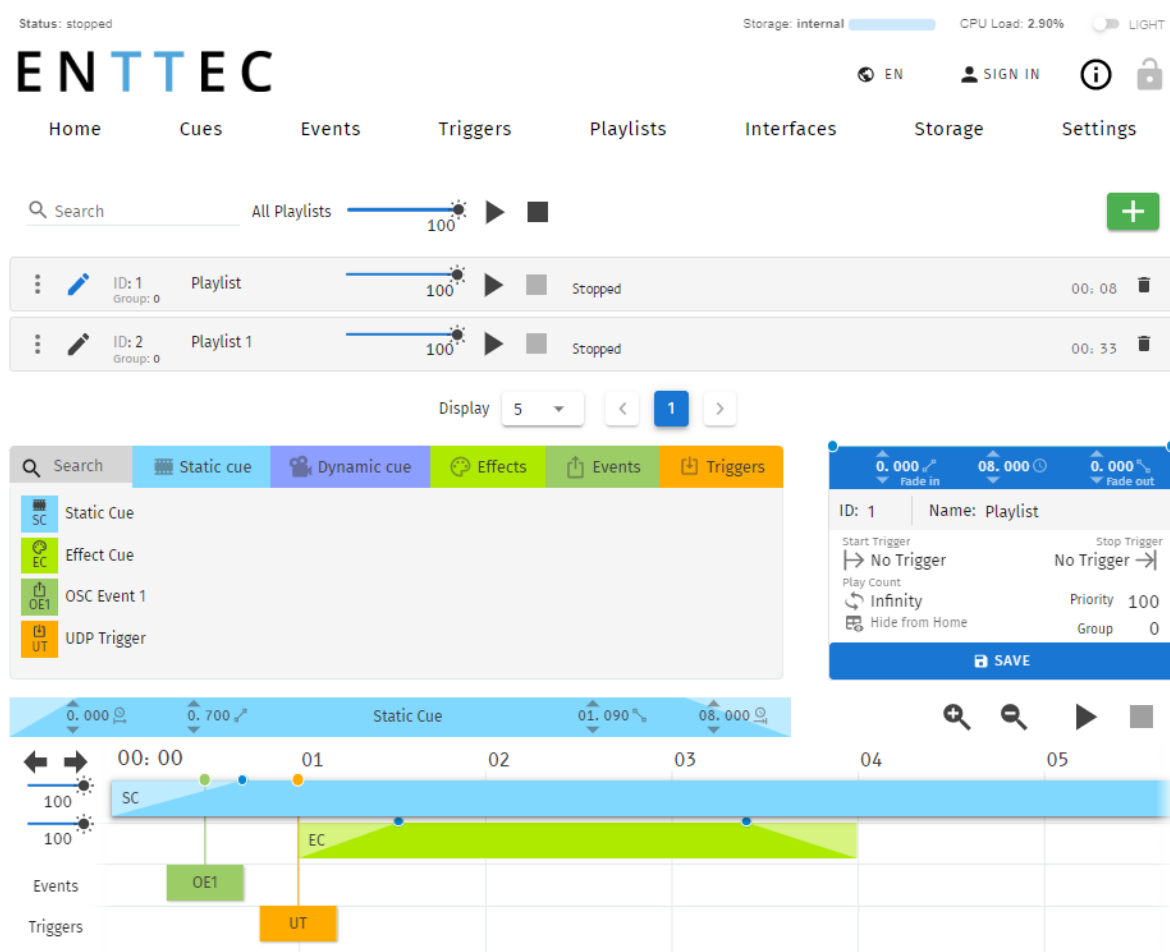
Status: stopped

Storage: internal

CPU Load: 2.90%

LIGHT

ENTTEC

EN

SIGN IN

Home Cues Events Triggers Playlists Interfaces Storage Settings

Search

All Playlists

100

| | | ID: 1 Group: 0 | Playlist | 100 | | | Stopped | 00: 08 | |
|---|---|---|---|---|---|---|---|---|---|
| | | ID: 2 Group: 0 | Playlist 1 | 100 | | | Stopped | 00: 33 | |

Display 5

1

Search

Static cue

Dynamic cue

Effects

Events

Triggers

SC Static Cue

EC Effect Cue

OE1 OSC Event 1

UT UDP Trigger

0. 000 Fade in

08. 000

0. 000 Fade out

ID: 1

Name: Playlist

Start Trigger

No Trigger

Stop Trigger

No Trigger

Play Count

Infinity

Priority 100

Hide from Home

Group 0

SAVE

0. 000

0. 700

Static Cue

01. 090

08. 000

00: 00

01

02

03

04

05

100

SC

100

EC

Events

OE1

Triggers

UT